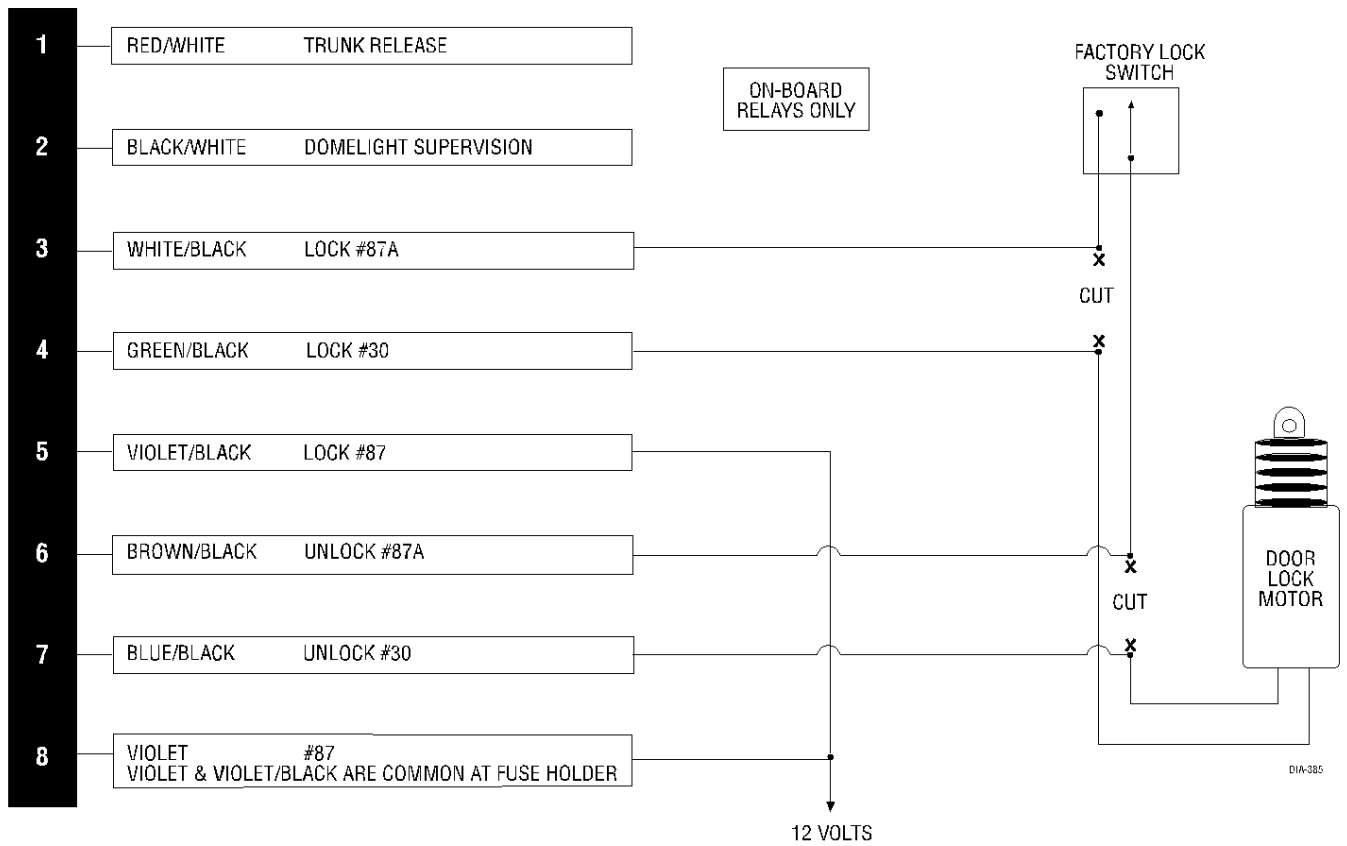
1 RED/WHITE TRUNK RELEASE

2 BLACK/WHITE DOMELIGHT SUPERVISION

3 WHITE/BLACK LOCK #87A

4 GREEN/BLACK LOCK #30

5 VIOLET/BLACK LOCK #87

6 BROWN/BLACK UNLOCK #87A

7 BLUE/BLACK UNLOCK #30

8 VIOLET #87
VIOLET & VIOLET/BLACK ARE COMMON AT FUSE HOLDER

ON-BOARD RELAYS ONLY

FACTORY LOCK SWITCH

x
CUT
x

x
CUT
x

DOOR LOCK MOTOR

12 VOLTS

DIA-385